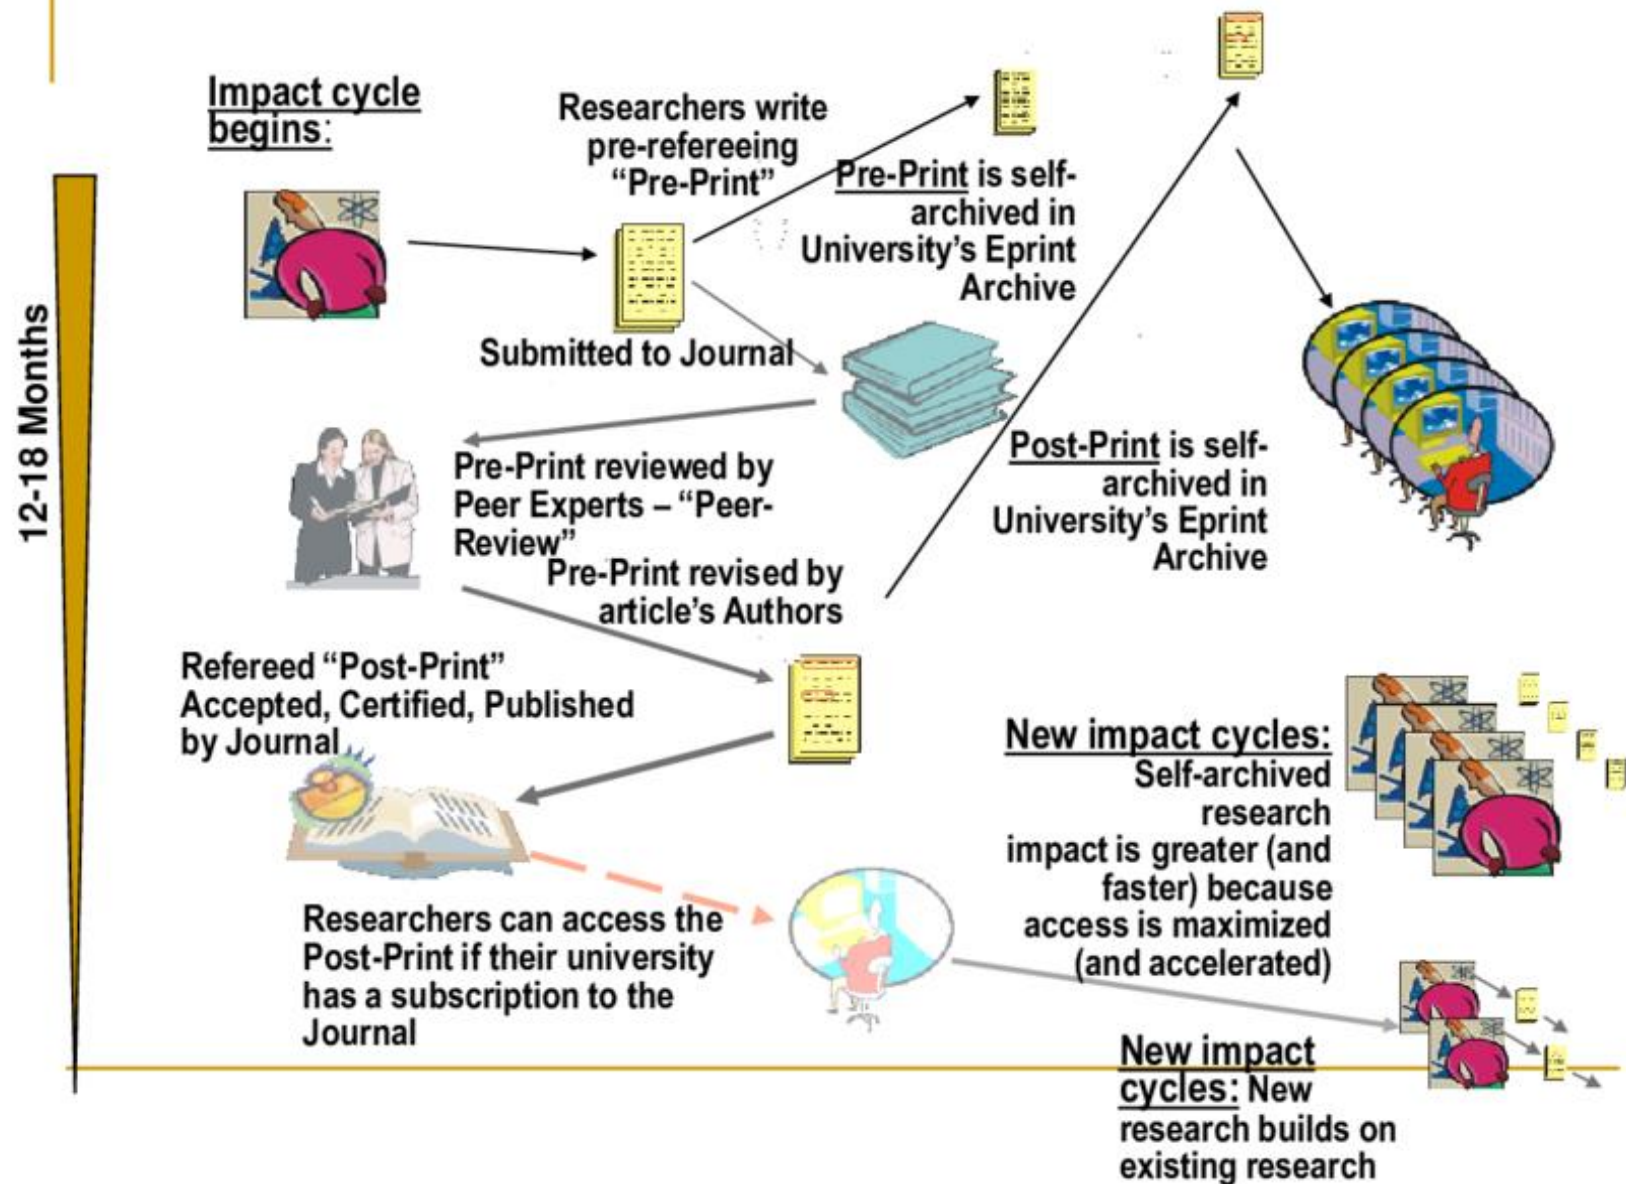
12-18 Months

Impact cycle begins:

Researchers write pre-refereeing "Pre-Print"

Pre-Print is self-archived in University's Eprint Archive

Submitted to Journal

Pre-Print reviewed by Peer Experts – "Peer-Review"

Pre-Print revised by article's Authors

Post-Print is self-archived in University's Eprint Archive

Refereed "Post-Print" Accepted, Certified, Published by Journal

New impact cycles: Self-archived research impact is greater (and faster) because access is maximized (and accelerated)

Researchers can access the Post-Print if their university has a subscription to the Journal

New impact cycles: New research builds on existing research